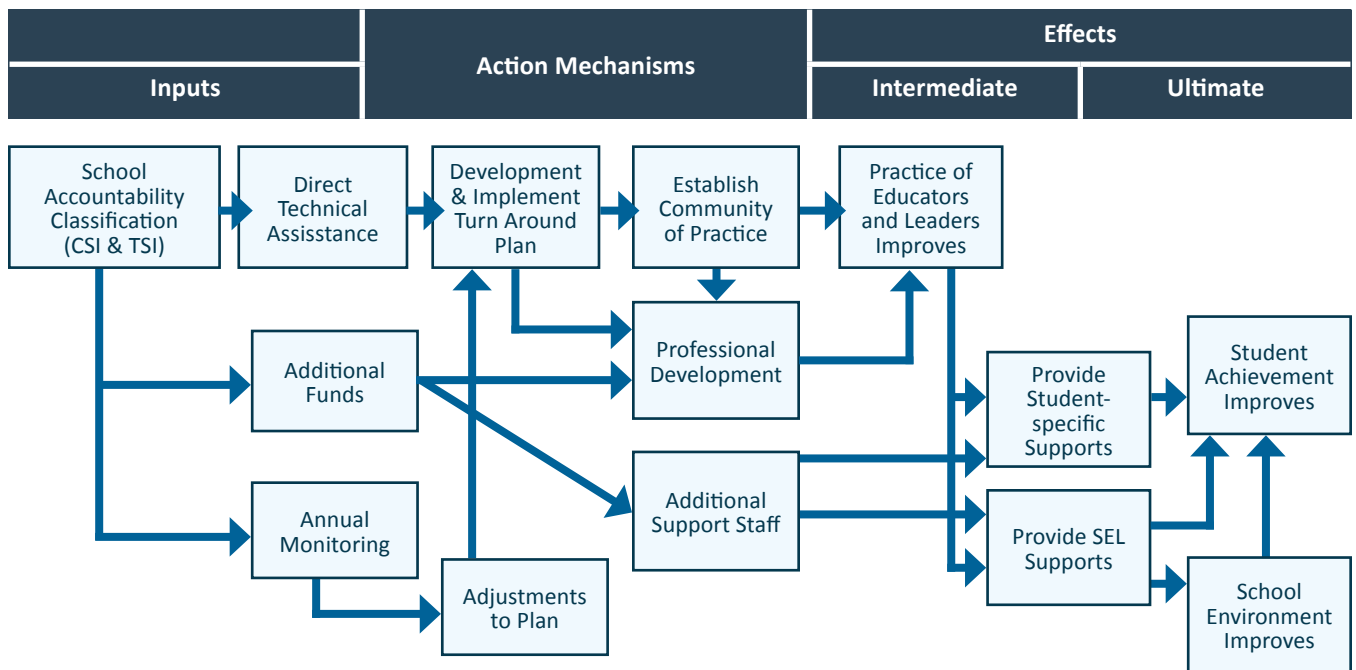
Inputs

Action Mechanisms

Effects

Intermediate

Ultimate

School Accountability Classification (CSI & TSI)

Direct Technical Assistance

Development & Implement Turn Around Plan

Establish Community of Practice

Practice of Educators and Leaders Improves

Additional Funds

Professional Development

Provide Student-specific Supports

Student Achievement Improves

Additional Support Staff

Annual Monitoring

Provide SEL Supports

Adjustments to Plan

School Environment Improves